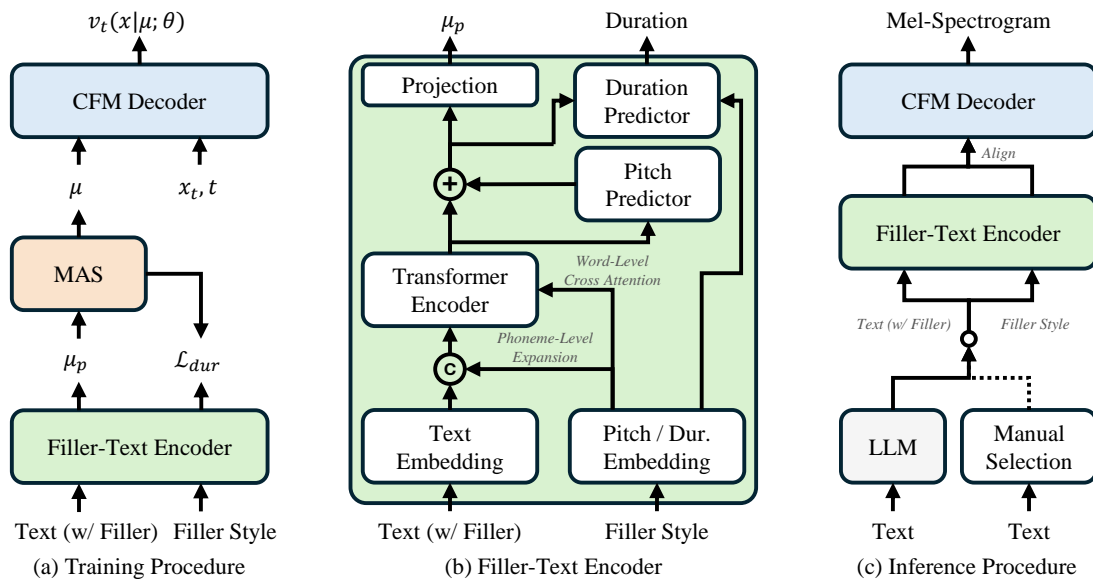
$v_t(x|\mu;\theta)$

CFM Decoder

$\mu$

$x_t, t$

MAS

$\mu_p$

$\mathcal{L}_{dur}$

Filler-Text Encoder

Text (w/ Filler)

Filler Style

(a) Training Procedure

$\mu_p$

Duration

Projection

Duration Predictor

Pitch Predictor

Word-Level Cross Attention

Transformer Encoder

Phoneme-Level Expansion

C

Text Embedding

Pitch / Dur. Embedding

Text (w/ Filler)

Filler Style

(b) Filler-Text Encoder

Mel-Spectrogram

CFM Decoder

Align

Filler-Text Encoder

Text (w/ Filler)

Filler Style

LLM

Manual Selection

Text

Text

(c) Inference Procedure